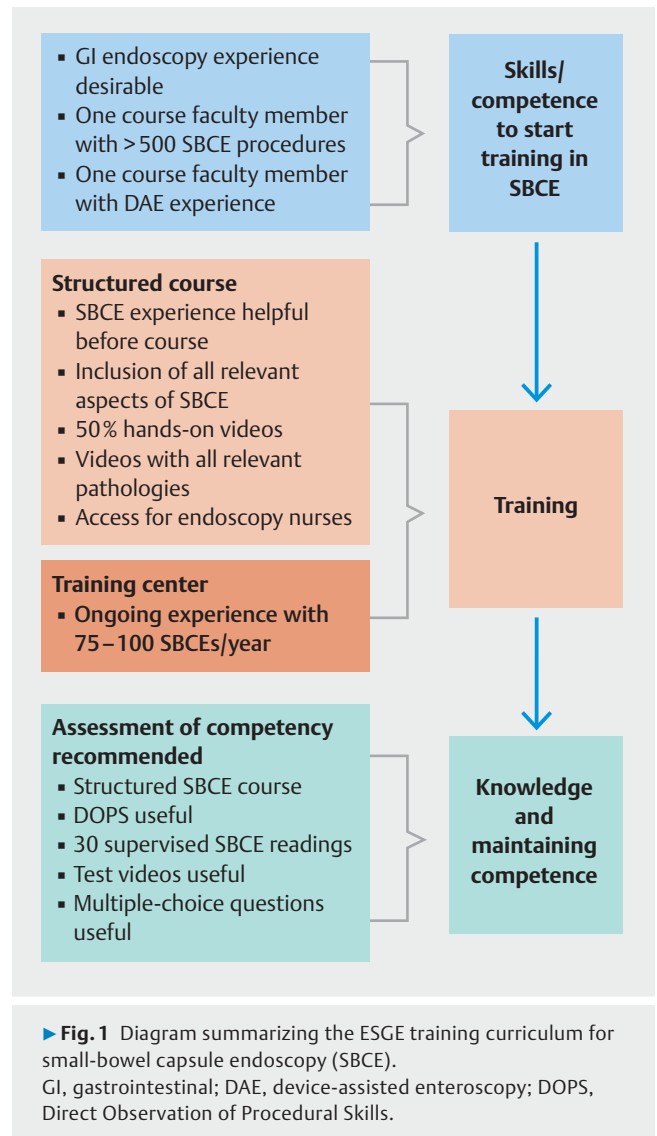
▪ GI endoscopy experience desirable
▪ One course faculty member with > 500 SBCE procedures
▪ One course faculty member with DAE experience

Skills/ competence to start training in SBCE

Structured course
▪ SBCE experience helpful before course
▪ Inclusion of all relevant aspects of SBCE
▪ 50 % hands-on videos
▪ Videos with all relevant pathologies
▪ Access for endoscopy nurses

Training center
▪ Ongoing experience with 75 – 100 SBCEs/year

Training

Assessment of competency recommended
▪ Structured SBCE course
▪ DOPS useful
▪ 30 supervised SBCE readings
▪ Test videos useful
▪ Multiple-choice questions useful

Knowledge and maintaining competence

▶ Fig. 1 Diagram summarizing the ESGE training curriculum for small-bowel capsule endoscopy (SBCE).
GI, gastrointestinal; DAE, device-assisted enteroscopy; DOPS, Direct Observation of Procedural Skills.